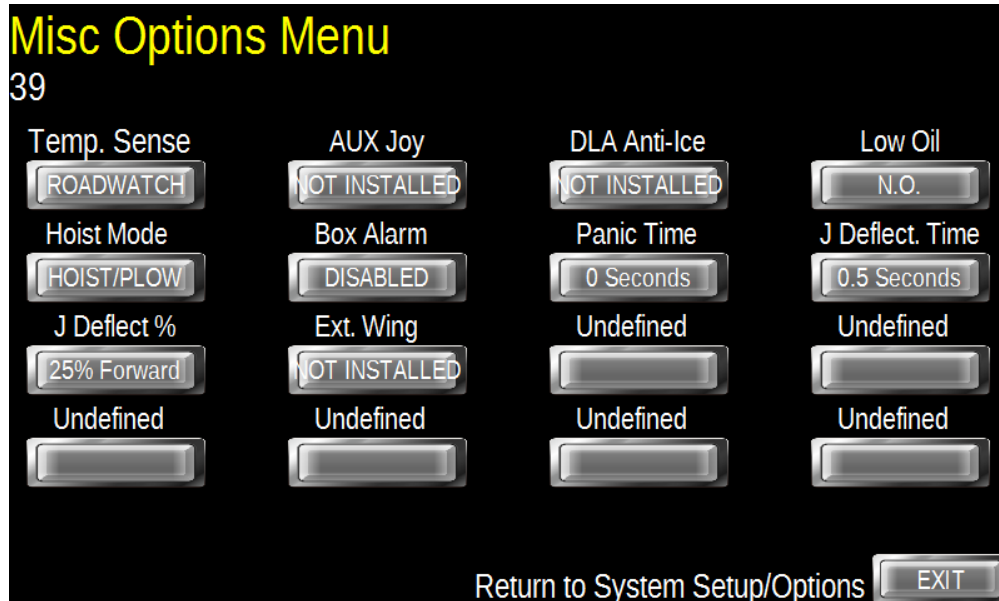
Misc Options Menu
39

Temp. Sense
ROADWATCH

AUX Joy
NOT INSTALLED

DLA Anti-Ice
NOT INSTALLED

Low Oil
N.O.

Hoist Mode
HOIST/PLOW

Box Alarm
DISABLED

Panic Time
0 Seconds

J Deflect. Time
0.5 Seconds

J Deflect %
25% Forward

Ext. Wing
NOT INSTALLED

Undefined

Undefined

Undefined

Undefined

Undefined

Undefined

Return to System Setup/Options EXIT